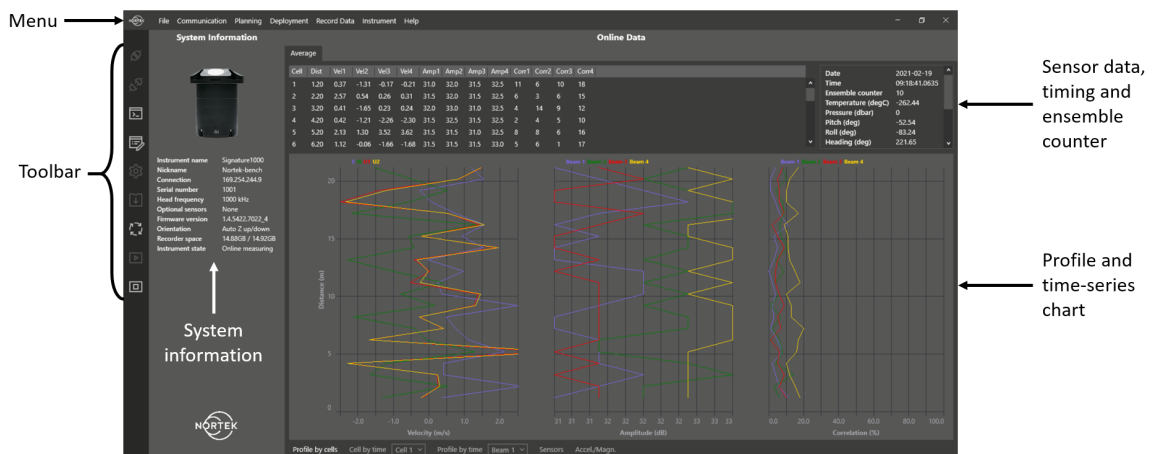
Menu

File Communication Planning Deployment Record Data Instrument Help

System Information

Online Data

Average

| Cell | Dist | Vel1 | Vel2 | Vel3 | Vel4 | Amp1 | Amp2 | Amp3 | Amp4 | Corr1 | Corr2 | Corr3 | Corr4 |
|---|---|---|---|---|---|---|---|---|---|---|---|---|---|
| 1 | 1.20 | 0.37 | -1.31 | -0.17 | -0.21 | 31.0 | 32.0 | 31.5 | 32.5 | 11 | 6 | 10 | 18 |
| 2 | 2.20 | 2.57 | 0.54 | 0.26 | 0.31 | 31.5 | 32.0 | 31.5 | 32.5 | 6 | 3 | 6 | 15 |
| 3 | 3.20 | 0.41 | -1.65 | 0.23 | 0.24 | 32.0 | 33.0 | 31.0 | 32.5 | 4 | 14 | 9 | 12 |
| 4 | 4.20 | 0.42 | -1.21 | -2.26 | -2.30 | 31.5 | 32.5 | 31.5 | 32.5 | 4 | 2 | 4 | 10 |
| 5 | 5.20 | 2.13 | 1.30 | 3.52 | 3.62 | 31.5 | 31.5 | 31.0 | 32.5 | 8 | 8 | 6 | 16 |
| 6 | 6.20 | 1.12 | -0.06 | -1.66 | -1.68 | 31.5 | 31.5 | 31.5 | 33.0 | 5 | 6 | 1 | 17 |

| | |
|---|---|
| Date | 2021-02-19 |
| Time | 09:18:41.0635 |
| Ensemble counter | 10 |
| Temperature (degC) | -262.44 |
| Pressure (dbar) | 0 |
| Pitch (deg) | -52.54 |
| Roll (deg) | -83.24 |
| Heading (deg) | 221.65 |

Sensor data, timing and ensemble counter

Toolbar

Instrument name Signature1000
Nickname Nortek-bench
Connection 169.254.244.9
Serial number 1001
Head frequency 1000 kHz
Optional sensors None
Firmware version 1.4.5422.7022_4
Orientation Auto Z up/down
Recorder space 14.88GB / 14.92GB
Instrument state Online measuring

System information

NORTEK

X Y Z1 Z2

Beam 1 Beam 2 Beam 3 Beam 4

Distance (m)

20 15 10 5 0

-2.0 -1.0 0.0 1.0 2.0
Velocity (m/s)

31 31 31 32 32 32 33 33
Amplitude (dB)

0.0 20.0 40.0 60.0 80.0 100.0
Correlation (%)

Profile and time-series chart

Profile by cells Cell by time Cell 1 Profile by time Beam 1 Sensors Accel./Magn.